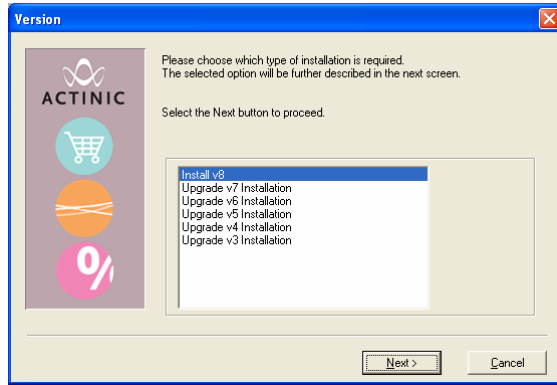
Version

ACTINIC

%

Please choose which type of installation is required.
The selected option will be further described in the next screen.

Select the Next button to proceed.

Install v8
Upgrade v7 Installation
Upgrade v6 Installation
Upgrade v5 Installation
Upgrade v4 Installation
Upgrade v3 Installation

Next >

Cancel